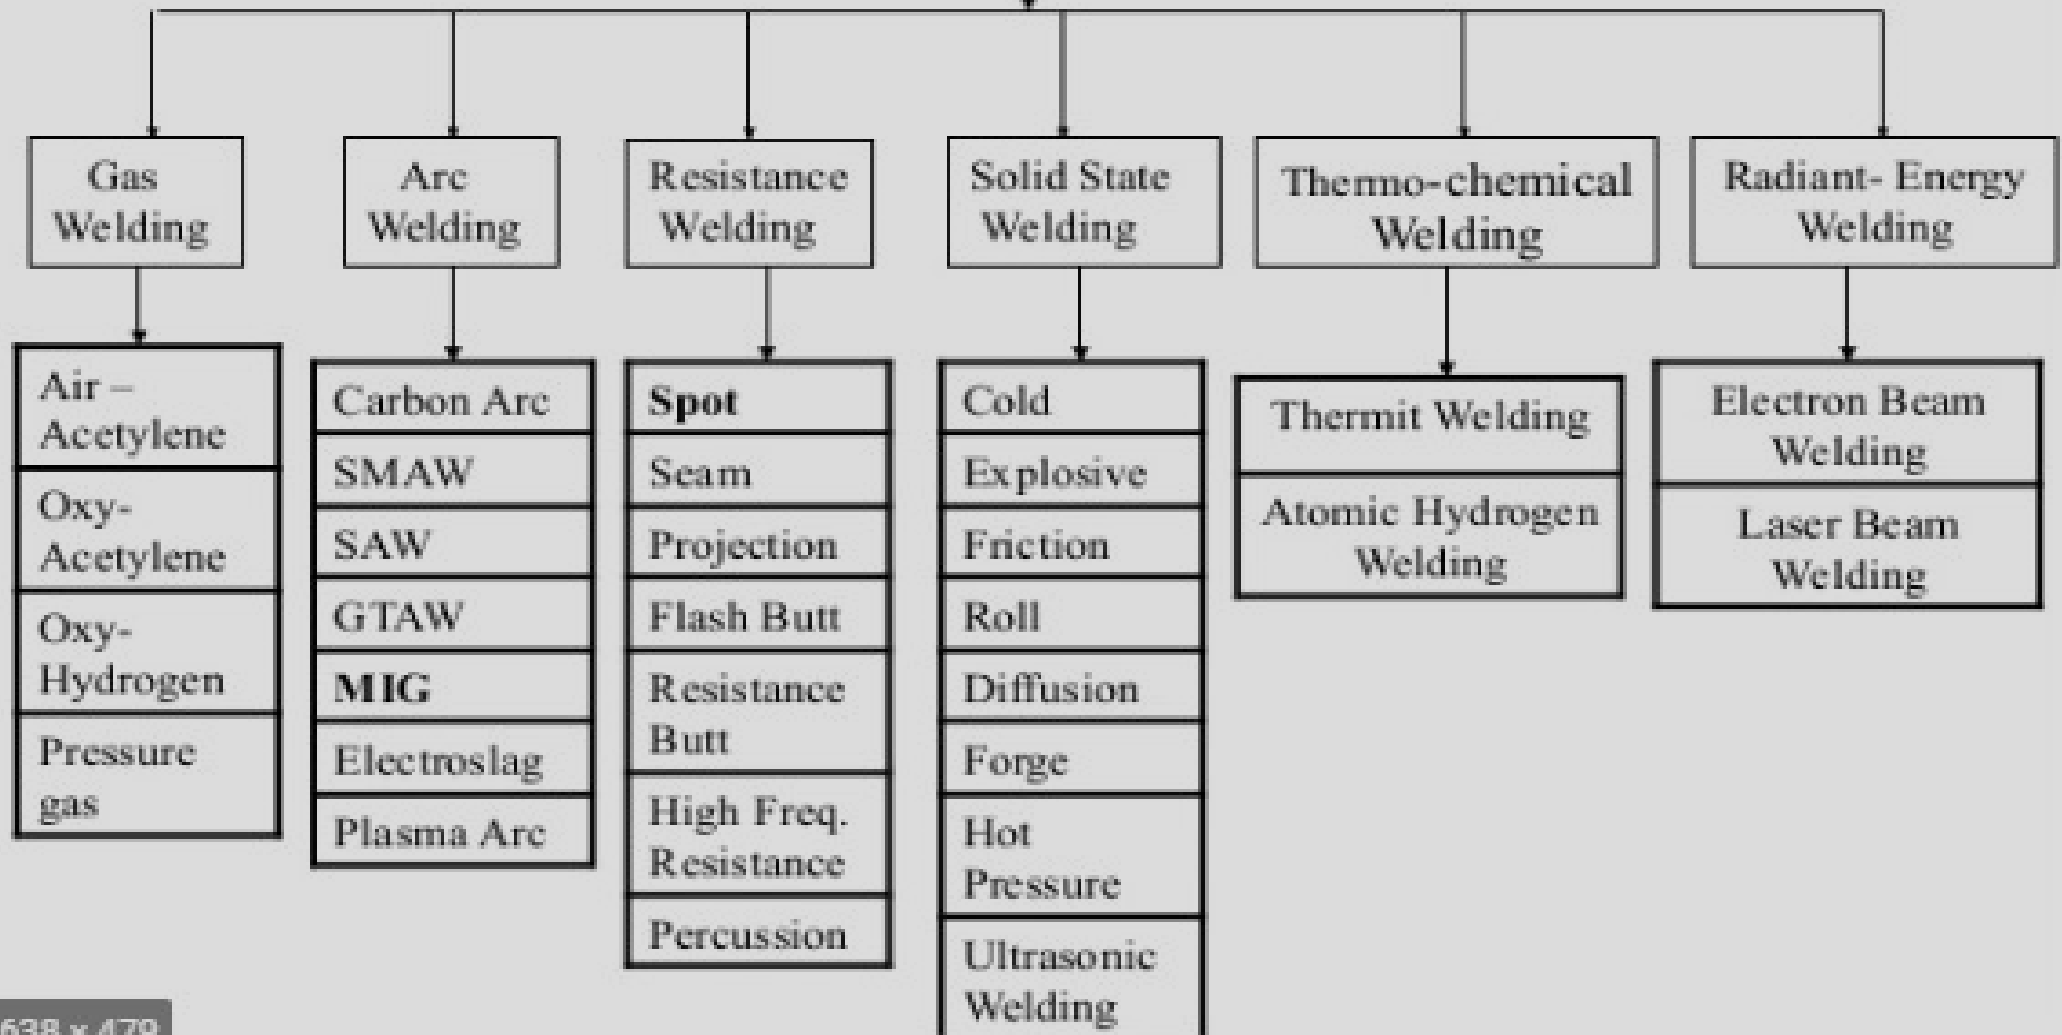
Gas Welding

Air – Acetylene

Oxy-Acetylene

Oxy-Hydrogen

Pressure gas

Arc Welding

Carbon Arc

SMAW

SAW

GTAW

MIG

Electroslag

Plasma Arc

Resistance Welding

Spot

Seam

Projection

Flash Butt

Resistance Butt

High Freq. Resistance

Percussion

Solid State Welding

Cold

Explosive

Friction

Roll

Diffusion

Forge

Hot Pressure

Ultrasonic Welding

Thermo-chemical Welding

Thermit Welding

Atomic Hydrogen Welding

Radiant- Energy Welding

Electron Beam Welding

Laser Beam Welding

638 x 479